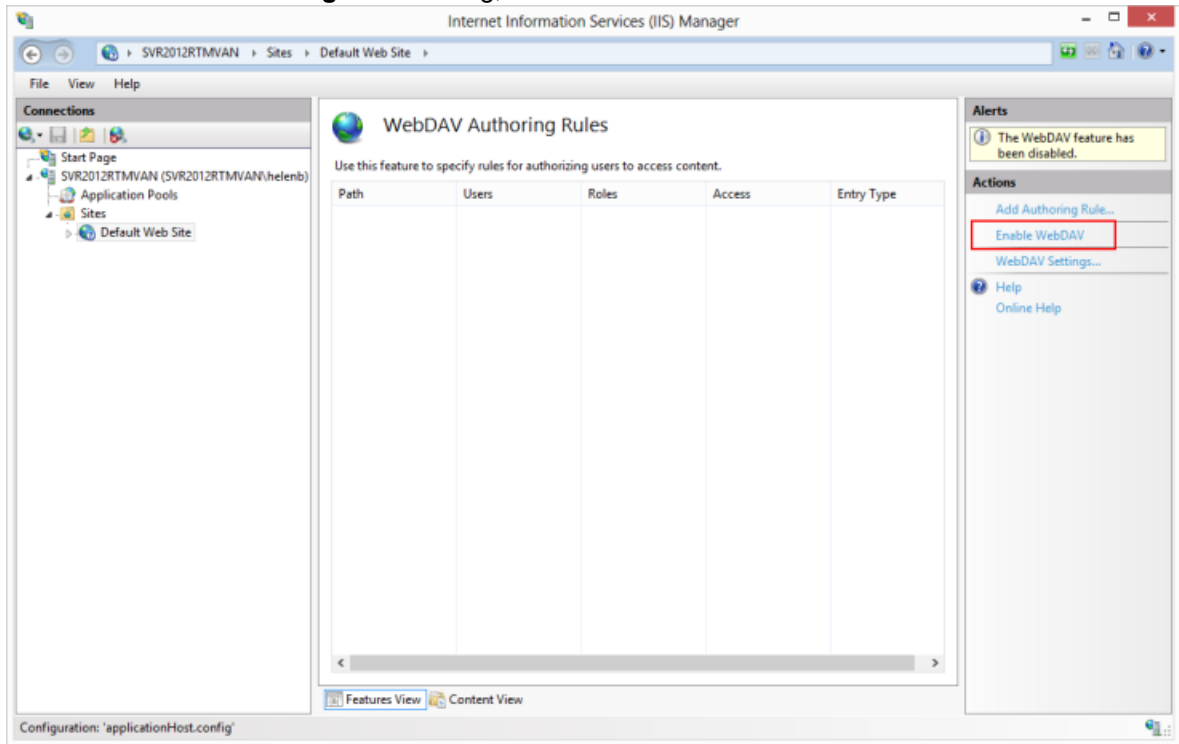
Internet Information Services (IIS) Manager

SVR2012RTMVAN › Sites › Default Web Site ›

File View Help

Connections

Start Page
SVR2012RTMVAN (SVR2012RTMVAN\helenb)
Application Pools
Sites
Default Web Site

WebDAV Authoring Rules

Use this feature to specify rules for authorizing users to access content.

| Path | Users | Roles | Access | Entry Type |
|---|---|---|---|---|

Features View Content View

Alerts

The WebDAV feature has been disabled.

Actions

Add Authoring Rule...
Enable WebDAV
WebDAV Settings...
Help
Online Help

Configuration: 'applicationHost.config'